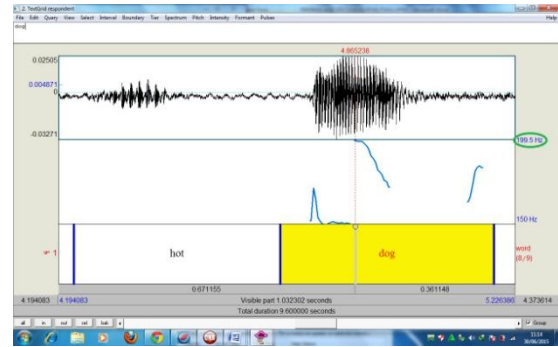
2. TextGrid respondent

File Edit Query View Select Interval Boundary Tier Spectrum Pitch Intensity Formant Pulses

Help

dog

4.865238

0.02505

0.004871

0

-0.03271

199.5 Hz

150 Hz

1

hot

dog

word (8/9)

0.671155

0.361148

4.194083

4.194083

Visible part 1.032302 seconds

5.226386

4.373614

Total duration 9.600000 seconds

all

in

out

sel

bak

Group

13:14

30/06/2015